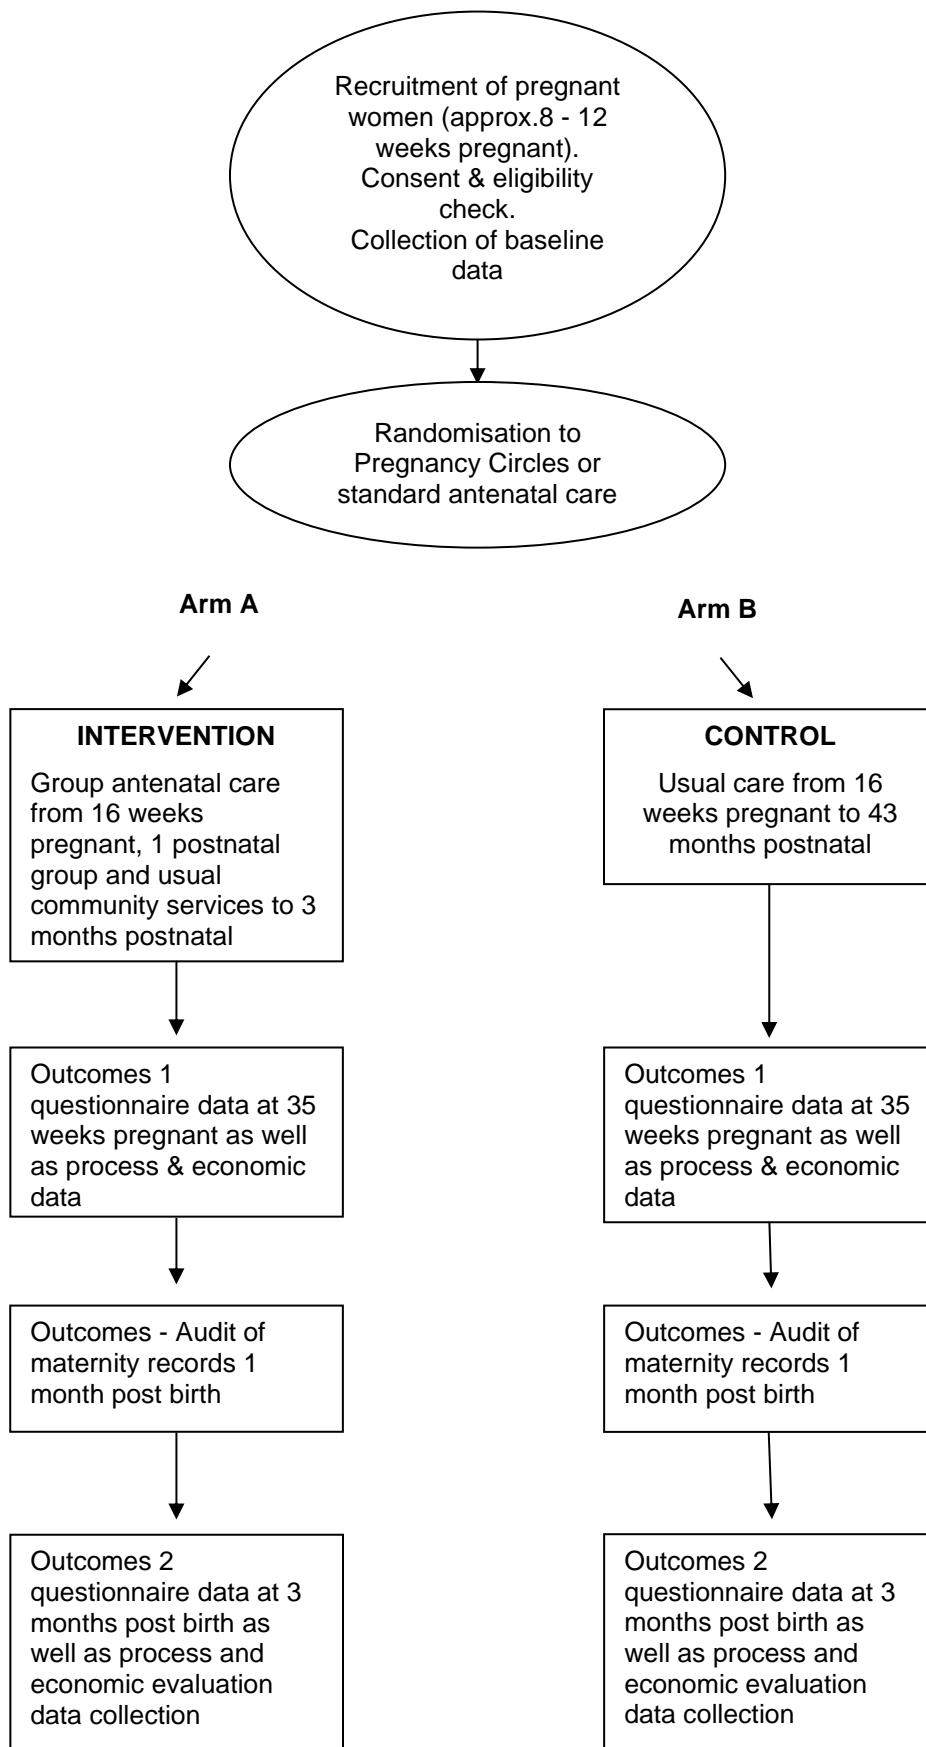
Recruitment of pregnant women (approx.8 - 12 weeks pregnant). Consent & eligibility check. Collection of baseline data

Randomisation to Pregnancy Circles or standard antenatal care

Arm A

Arm B

INTERVENTION

Group antenatal care from 16 weeks pregnant, 1 postnatal group and usual community services to 3 months postnatal

CONTROL

Usual care from 16 weeks pregnant to 43 months postnatal

Outcomes 1 questionnaire data at 35 weeks pregnant as well as process & economic data

Outcomes 1 questionnaire data at 35 weeks pregnant as well as process & economic data

Outcomes - Audit of maternity records 1 month post birth

Outcomes - Audit of maternity records 1 month post birth

Outcomes 2 questionnaire data at 3 months post birth as well as process and economic evaluation data collection

Outcomes 2 questionnaire data at 3 months post birth as well as process and economic evaluation data collection